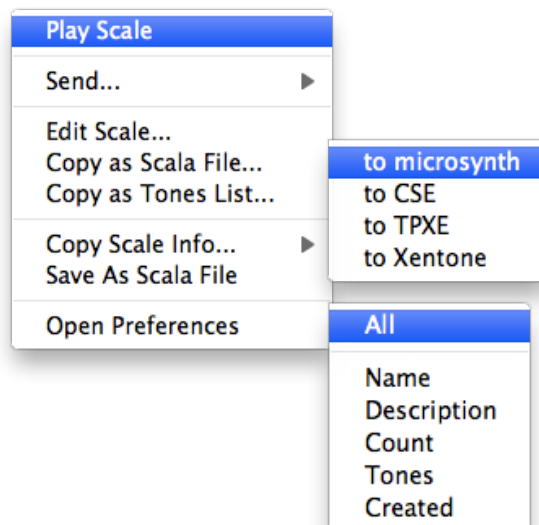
Play Scale

Send...

Edit Scale...
Copy as Scala File...
Copy as Tones List...

Copy Scale Info...
Save As Scala File

Open Preferences

to microsynth
to CSE
to TPXE
to Xentone

All

Name
Description
Count
Tones
Created